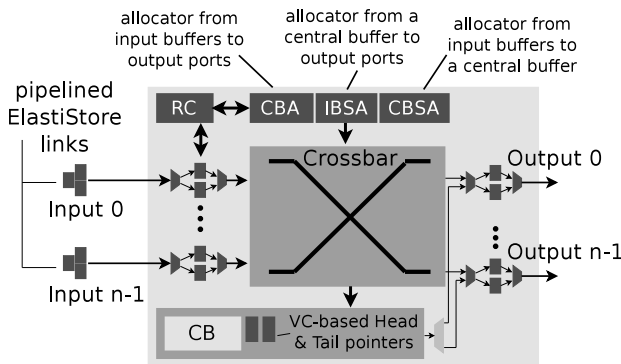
allocator from input buffers to output ports

allocator from a central buffer to output ports

allocator from input buffers to a central buffer

pipelined ElastiStore links

RC

CBA

IBSA

CBSA

Crossbar

Input 0

Input n-1

Output 0

Output n-1

CB

VC-based Head & Tail pointers